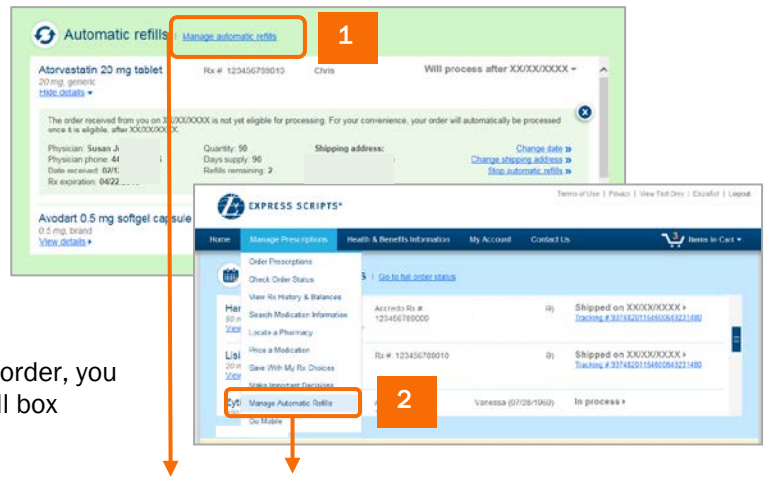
Automatic refills | Manage automatic refills

1

Atorvastatin 20 mg tablet
20 mg, generic
Hide details

Rx # 123456789010

Chris

Will process after XX/XX/XXXX

The order received from you on XX/XX/XXXX is not yet eligible for processing. For your convenience, your order will automatically be processed once it is eligible, after XX/XX/XXXX.

Physician: Susan J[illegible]
Physician phone: 44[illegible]
Date received: 07/1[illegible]
Rx expiration: 04/22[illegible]

Quantity: 90
Days supply: 90
Refills remaining: 2

Shipping address:

Change date »
Change shipping address »
Stop automatic refills »

Avodart 0.5 mg softgel capsule
0.5 mg, brand
View details

Terms of Use | Privacy | View Text Only | Español | Logout

EXPRESS SCRIPTS

Home | Manage Prescriptions | Health & Benefits Information | My Account | Contact Us | Items in Cart

Order Prescriptions
Check Order Status
View Rx History & Balances
Search Medication Information
Locate a Pharmacy
Price a Medication
Save With My Rx Choices
Make Important Decisions
Manage Automatic Refills
Go Mobile

2

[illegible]s | Go to full order status

Accredo Rx #
123456789000

Shipped on XX/XX/XXXX
Tracking # 9374820115460064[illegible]

Rx # 123456789010

Shipped on XX/XX/XXXX
Tracking # 9374820115460064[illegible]

Vanessa (07/28/1969)

In process

order, you
ll box